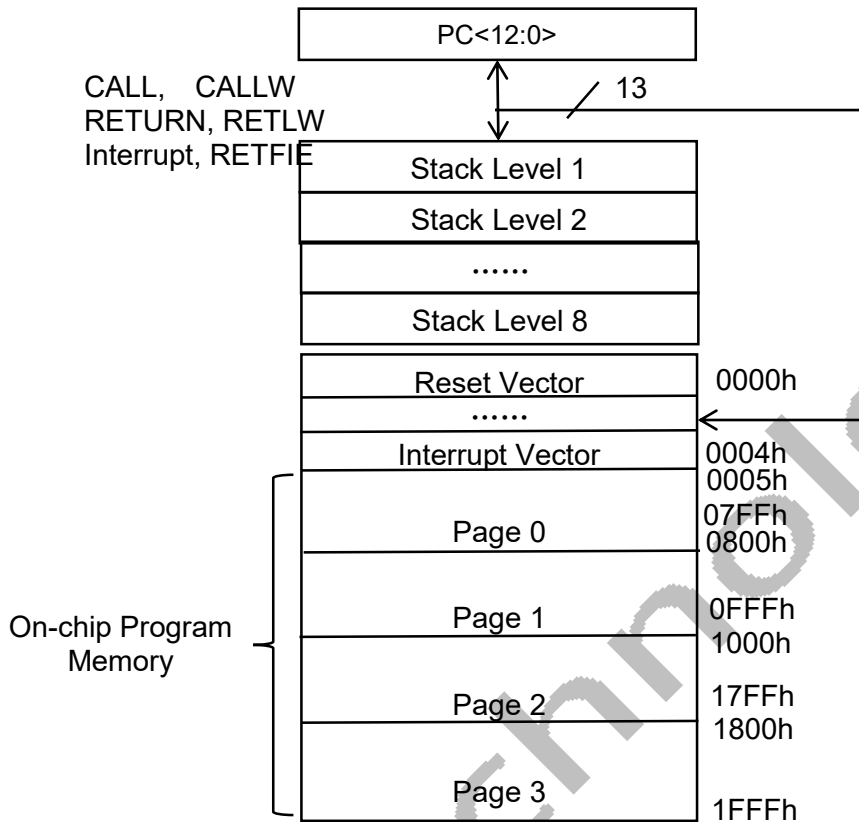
PC<12:0>

CALL, CALLW
RETURN, RETLW
Interrupt, RETFIE

13

Stack Level 1

Stack Level 2

……

Stack Level 8

Reset Vector

0000h

……

Interrupt Vector

0004h
0005h

Page 0

07FFh
0800h

On-chip Program Memory

Page 1

0FFFh
1000h

Page 2

17FFh
1800h

Page 3

1FFFh